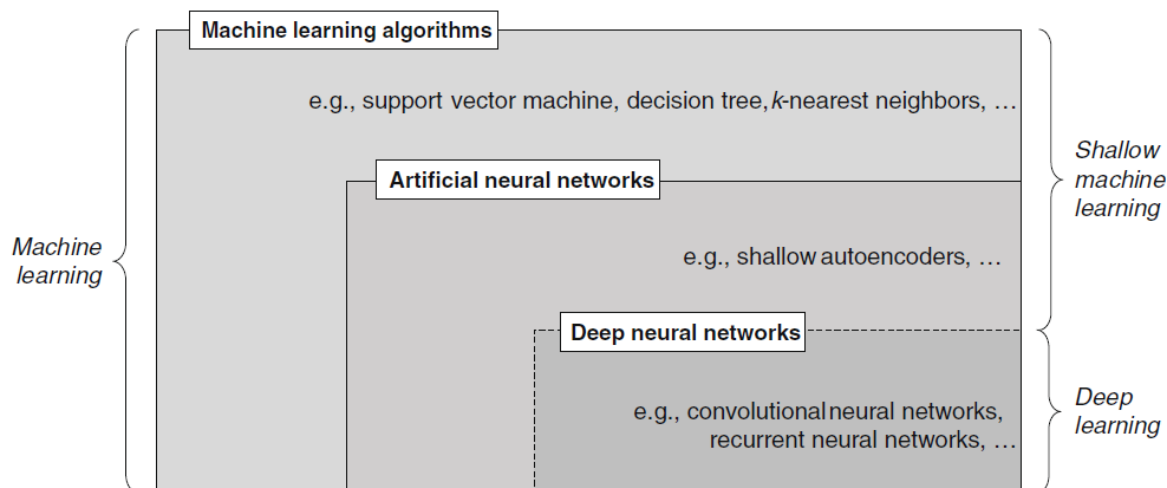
Machine learning

Machine learning algorithms

e.g., support vector machine, decision tree, *k*-nearest neighbors, …

Artificial neural networks

e.g., shallow autoencoders, …

Deep neural networks

e.g., convolutional neural networks, recurrent neural networks, …

Shallow machine learning

Deep learning